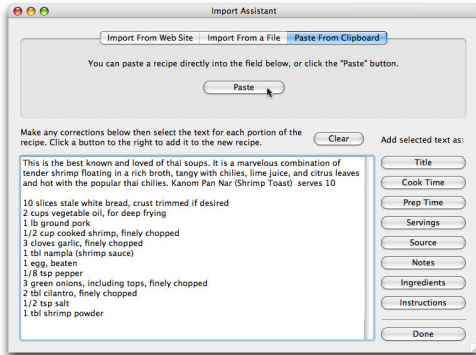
Import Assistant

Import From Web Site | Import From a File | Paste From Clipboard

You can paste a recipe directly into the field below, or click the "Paste" button.

Paste

Make any corrections below then select the text for each portion of the recipe. Click a button to the right to add it to the new recipe.

Clear

Add selected text as:

This is the best known and loved of thai soups. It is a marvelous combination of tender shrimp floating in a rich broth, tangy with chilies, lime juice, and citrus leaves and hot with the popular thai chilies. Kanom Pan Nar (Shrimp Toast) serves 10

10 slices stale white bread, crust trimmed if desired
2 cups vegetable oil, for deep frying
1 lb ground pork
1/2 cup cooked shrimp, finely chopped
3 cloves garlic, finely chopped
1 tbl nampla (shrimp sauce)
1 egg, beaten
1/8 tsp pepper
3 green onions, including tops, finely chopped
2 tbl cilantro, finely chopped
1/2 tsp salt
1 tbl shrimp powder

Title
Cook Time
Prep Time
Servings
Source
Notes
Ingredients
Instructions

Done